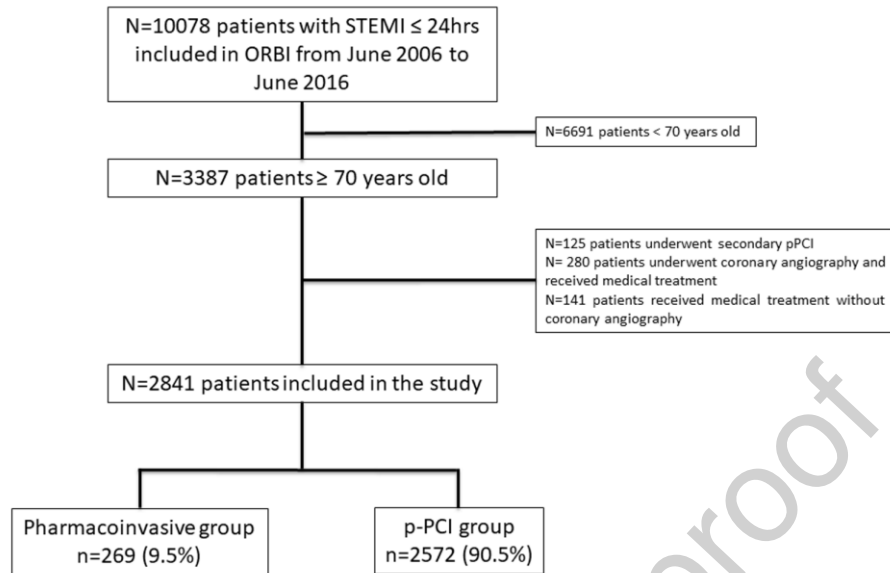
N=10078 patients with STEMI ≤ 24hrs included in ORBI from June 2006 to June 2016

N=6691 patients < 70 years old

N=3387 patients ≥ 70 years old

N=125 patients underwent secondary pPCI
N= 280 patients underwent coronary angiography and received medical treatment
N=141 patients received medical treatment without coronary angiography

N=2841 patients included in the study

Pharmacoinvasive group
n=269 (9.5%)

p-PCI group
n=2572 (90.5%)

proof